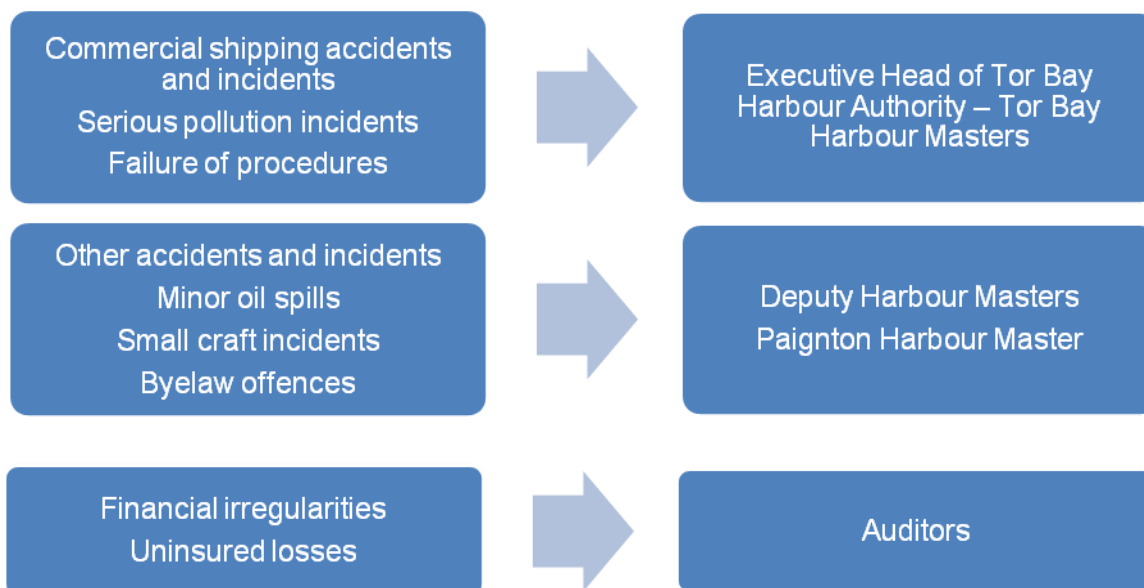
Commercial shipping accidents and incidents
Serious pollution incidents
Failure of procedures

Executive Head of Tor Bay Harbour Authority – Tor Bay Harbour Masters

Other accidents and incidents
Minor oil spills
Small craft incidents
Byelaw offences

Deputy Harbour Masters
Paignton Harbour Master

Financial irregularities
Uninsured losses

Auditors